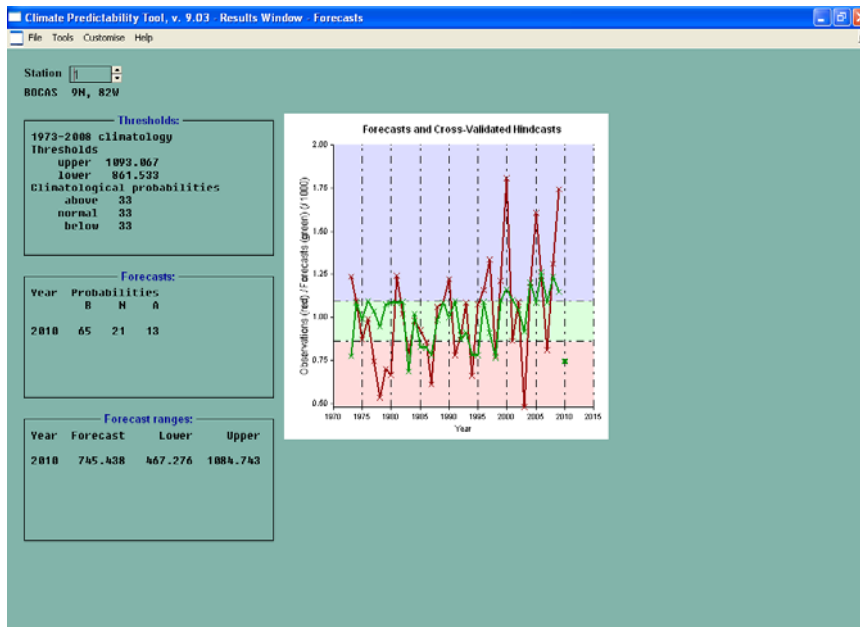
Climate Predictability Tool, v. 9.03 - Results Window - Forecasts

File Tools Customise Help

Station 1

BOCAS 9N, 82W

Thresholds:

1973-2008 climatology
Thresholds
upper 1093.067
lower 861.533
Climatological probabilities
above 33
normal 33
below 33

Forecasts:

| Year | Probabilities B | N | A |
|---|---|---|---|
| 2010 | 65 | 21 | 13 |

Forecast ranges:

| Year | Forecast | Lower | Upper |
|---|---|---|---|
| 2010 | 745.438 | 467.276 | 1084.743 |

Forecasts and Cross-Validated Hindcasts

Observations (red) / Forecasts (green) / 1000

2.00
1.75
1.50
1.25
1.00
0.75
0.50

1970 1975 1980 1985 1990 1995 2000 2005 2010 2015

Year